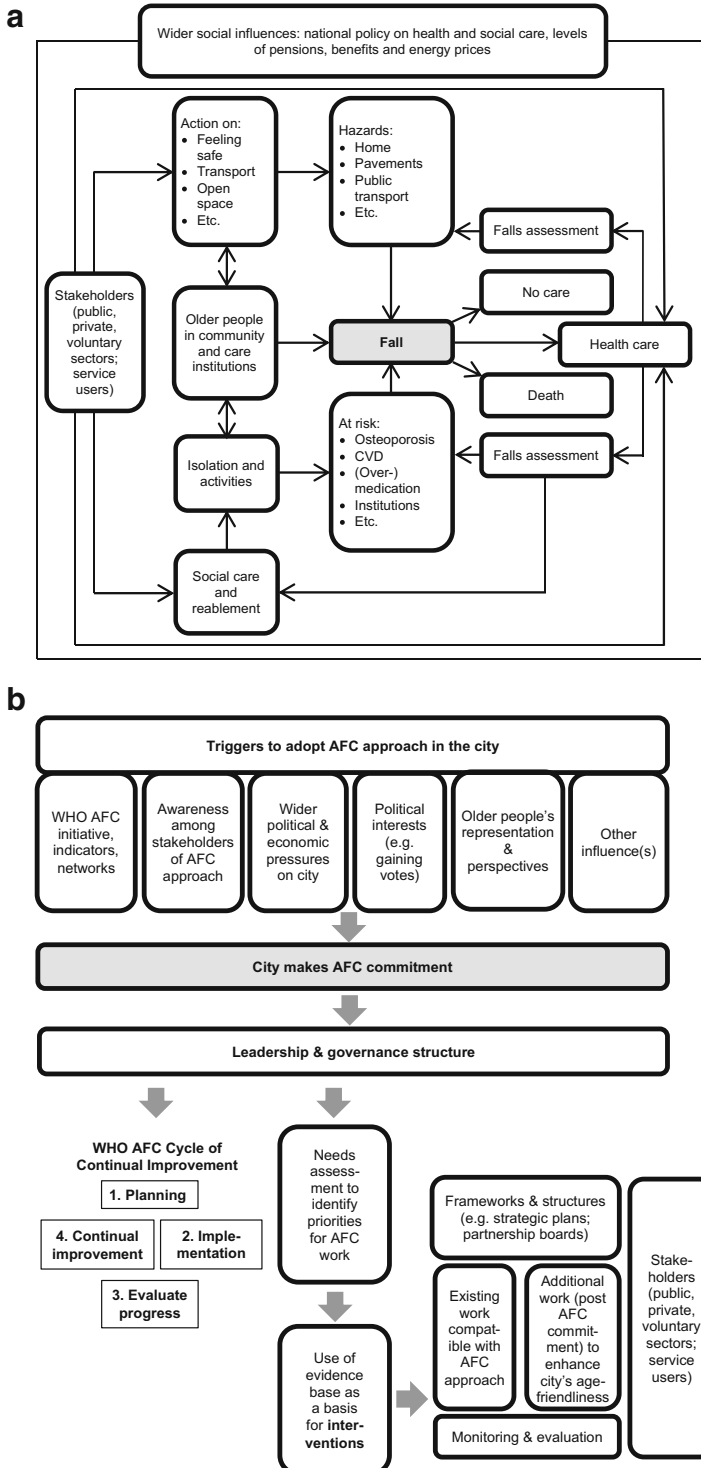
a

Wider social influences: national policy on health and social care, levels of pensions, benefits and energy prices

Action on:
- Feeling safe
- Transport
- Open space
- Etc.

Hazards:
- Home
- Pavements
- Public transport
- Etc.

Falls assessment

Stakeholders (public, private, voluntary sectors; service users)

Older people in community and care institutions

Fall

No care

Health care

Death

At risk:
- Osteoporosis
- CVD
- (Over-) medication
- Institutions
- Etc.

Isolation and activities

Falls assessment

Social care and reablement

b

Triggers to adopt AFC approach in the city

WHO AFC initiative, indicators, networks

Awareness among stakeholders of AFC approach

Wider political & economic pressures on city

Political interests (e.g. gaining votes)

Older people's representation & perspectives

Other influence(s)

City makes AFC commitment

Leadership & governance structure

WHO AFC Cycle of Continual Improvement

1. Planning

4. Continual improvement

2. Implementation

3. Evaluate progress

Needs assessment to identify priorities for AFC work

Use of evidence base as a basis for interventions

Frameworks & structures (e.g. strategic plans; partnership boards)

Existing work compatible with AFC approach

Additional work (post AFC commitment) to enhance city's agefriendliness

Monitoring & evaluation

Stakeholders (public, private, voluntary sectors; service users)